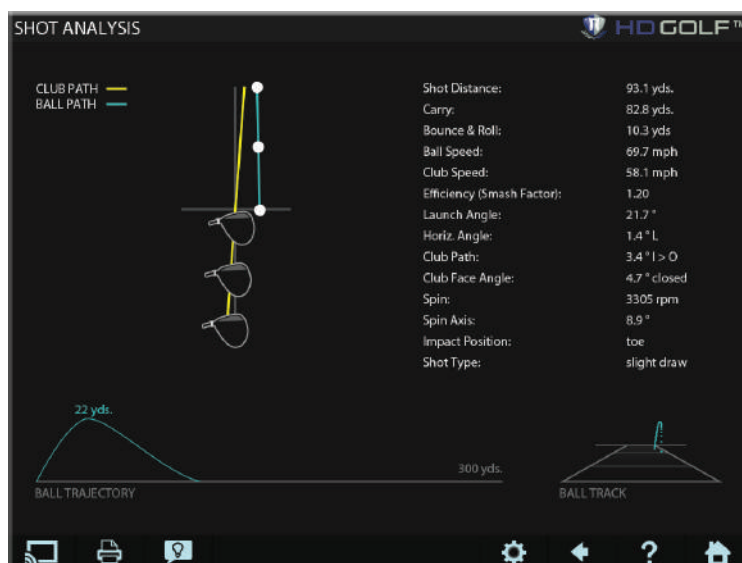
SHOT ANALYSIS

HD GOLF™

CLUB PATH
BALL PATH

| | |
|---|---|
| Shot Distance: | 93.1 yds. |
| Carry: | 82.8 yds. |
| Bounce & Roll: | 10.3 yds |
| Ball Speed: | 69.7 mph |
| Club Speed: | 58.1 mph |
| Efficiency (Smash Factor): | 1.20 |
| Launch Angle: | 21.7 ° |
| Horiz. Angle: | 1.4 ° L |
| Club Path: | 3.4 ° I > O |
| Club Face Angle: | 4.7 ° closed |
| Spin: | 3305 rpm |
| Spin Axis: | 8.9 ° |
| Impact Position: | toe |
| Shot Type: | slight draw |

22 yds.

300 yds.

BALL TRAJECTORY

BALL TRACK

?